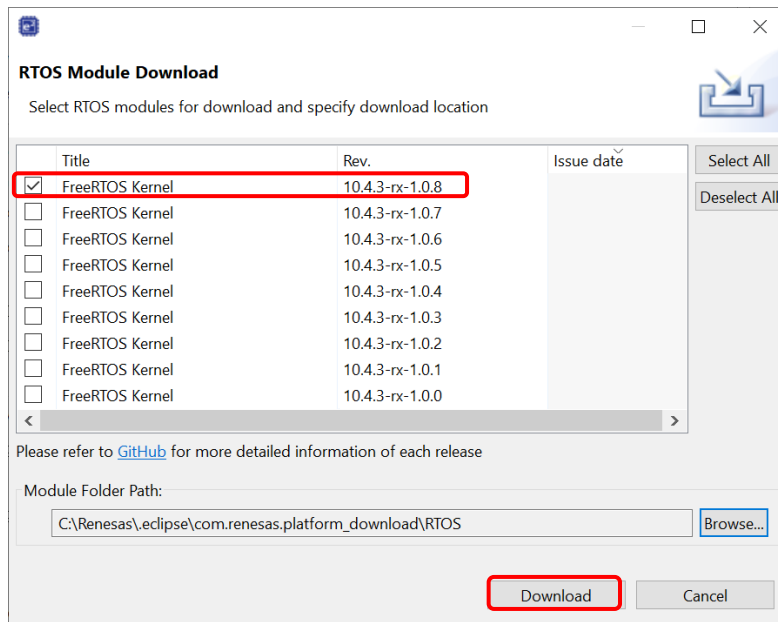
RTOS Module Download

Select RTOS modules for download and specify download location

| | Title | Rev. | Issue date |
|---|---|---|---|
| ☑ | FreeRTOS Kernel | 10.4.3-rx-1.0.8 | |
| ☐ | FreeRTOS Kernel | 10.4.3-rx-1.0.7 | |
| ☐ | FreeRTOS Kernel | 10.4.3-rx-1.0.6 | |
| ☐ | FreeRTOS Kernel | 10.4.3-rx-1.0.5 | |
| ☐ | FreeRTOS Kernel | 10.4.3-rx-1.0.4 | |
| ☐ | FreeRTOS Kernel | 10.4.3-rx-1.0.3 | |
| ☐ | FreeRTOS Kernel | 10.4.3-rx-1.0.2 | |
| ☐ | FreeRTOS Kernel | 10.4.3-rx-1.0.1 | |
| ☐ | FreeRTOS Kernel | 10.4.3-rx-1.0.0 | |

Select All

Deselect All

Please refer to GitHub for more detailed information of each release

Module Folder Path:

C:\Renesas\.eclipse\com.renesas.platform_download\RTOS

Browse...

Download

Cancel